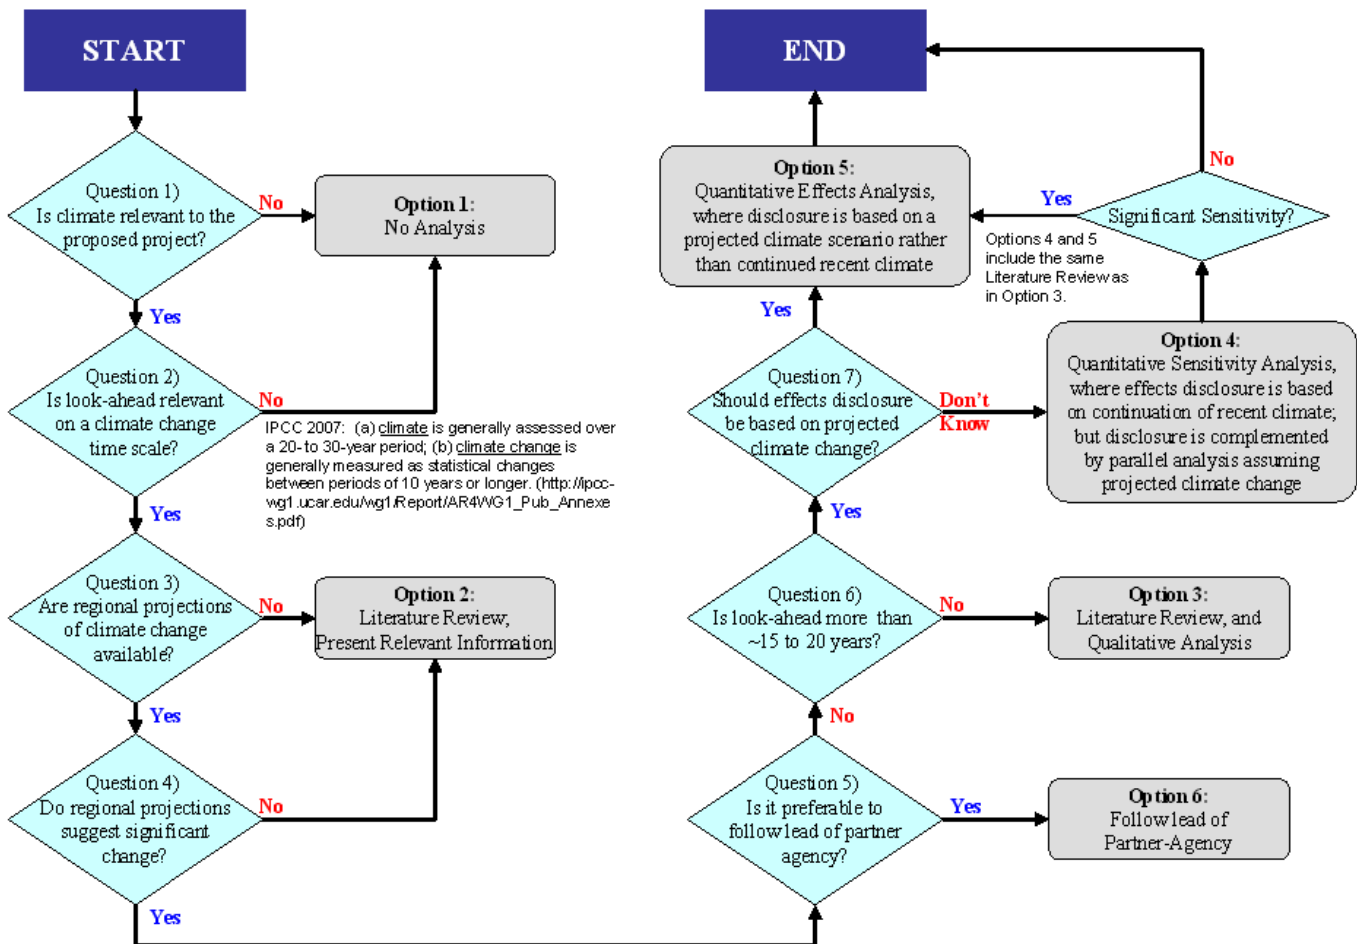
START

Question 1) Is climate relevant to the proposed project?

No

Option 1: No Analysis

Yes

Question 2) Is look-ahead relevant on a climate change time scale?

No

IPCC 2007: (a) climate is generally assessed over a 20- to 30-year period; (b) climate change is generally measured as statistical changes between periods of 10 years or longer. (http://ipcc-wg1.ucar.edu/wg1/Report/AR4WG1_Pub_Annexes.pdf)

Yes

Question 3) Are regional projections of climate change available?

No

Option 2: Literature Review, Present Relevant Information

Yes

Question 4) Do regional projections suggest significant change?

No

Yes

END

Option 5: Quantitative Effects Analysis, where disclosure is based on a projected climate scenario rather than continued recent climate

Yes

Significant Sensitivity?

No

Options 4 and 5 include the same Literature Review as in Option 3.

Yes

Question 7) Should effects disclosure be based on projected climate change?

Don't Know

Option 4: Quantitative Sensitivity Analysis, where effects disclosure is based on continuation of recent climate; but disclosure is complemented by parallel analysis assuming projected climate change

Yes

Question 6) Is look-ahead more than ~15 to 20 years?

No

Option 3: Literature Review, and Qualitative Analysis

No

Question 5) Is it preferable to follow lead of partner agency?

Yes

Option 6: Follow lead of Partner-Agency